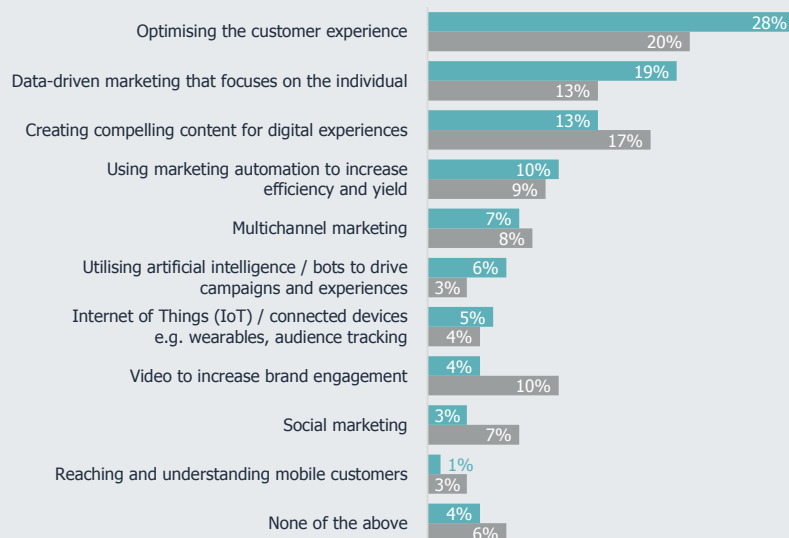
Optimising the customer experience 28% 20%

Data-driven marketing that focuses on the individual 19% 13%

Creating compelling content for digital experiences 13% 17%

Using marketing automation to increase efficiency and yield 10% 9%

Multichannel marketing 7% 8%

Utilising artificial intelligence / bots to drive campaigns and experiences 6% 3%

Internet of Things (IoT) / connected devices e.g. wearables, audience tracking 5% 4%

Video to increase brand engagement 4% 10%

Social marketing 3% 7%

Reaching and understanding mobile customers 1% 3%

None of the above 4% 6%